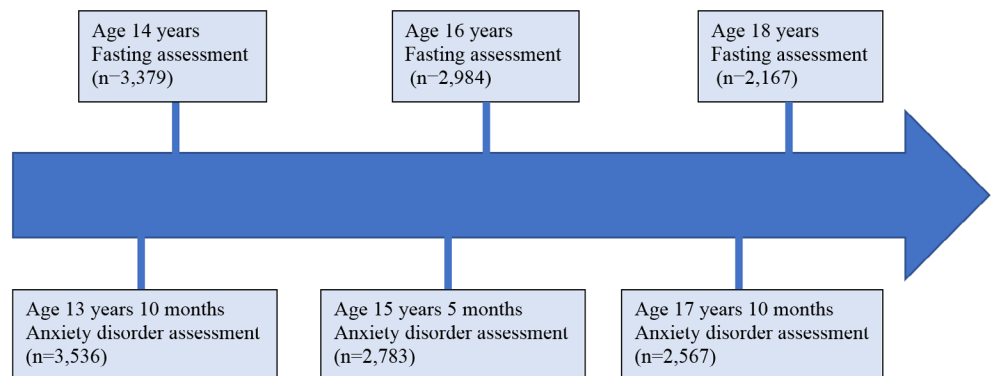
Age 14 years
Fasting assessment
(n−3,379)

Age 16 years
Fasting assessment
(n−2,984)

Age 18 years
Fasting assessment
(n−2,167)

Age 13 years 10 months
Anxiety disorder assessment
(n=3,536)

Age 15 years 5 months
Anxiety disorder assessment
(n=2,783)

Age 17 years 10 months
Anxiety disorder assessment
(n=2,567)